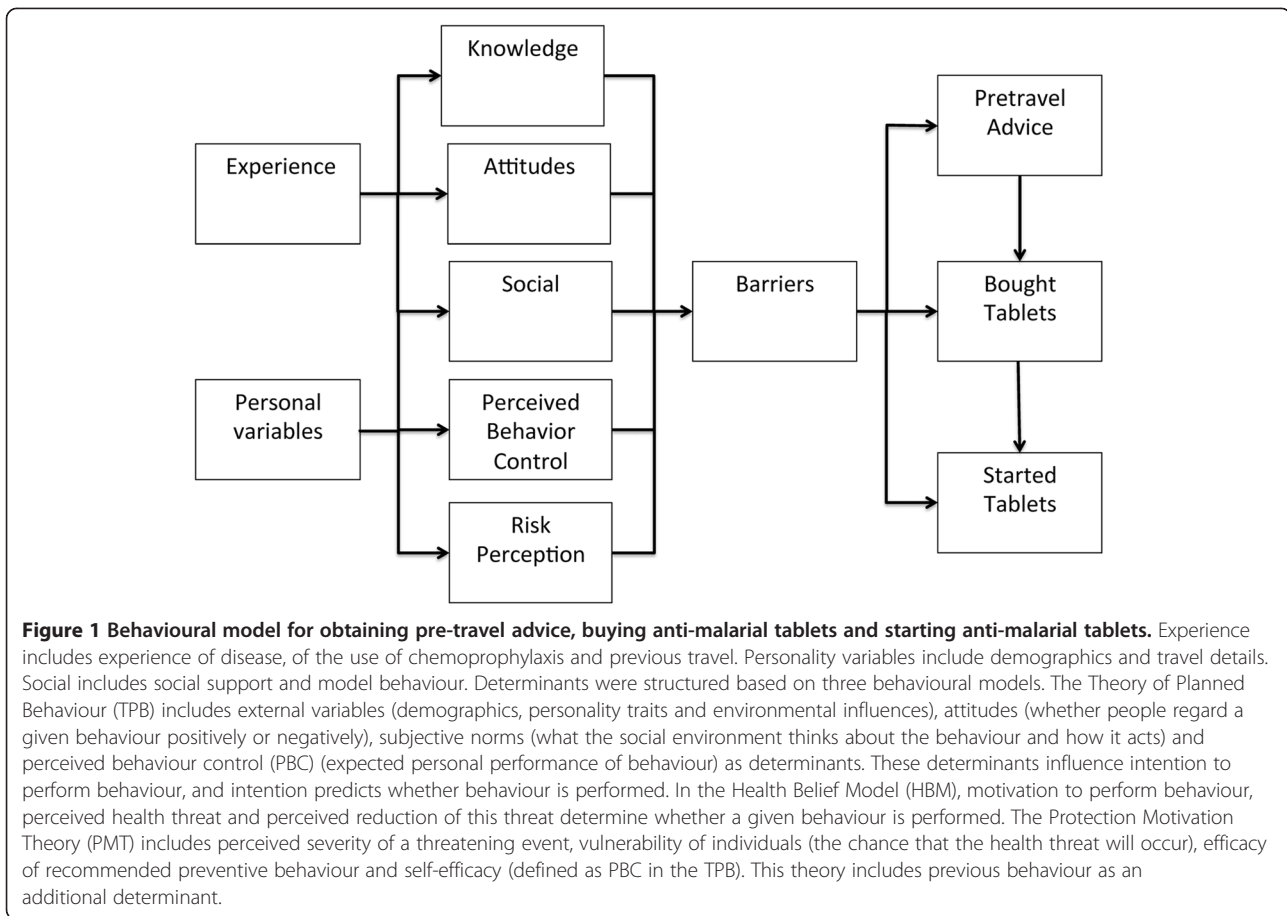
Knowledge

Experience

Attitudes

Social

Barriers

Pretravel Advice

Bought Tablets

Started Tablets

Personal variables

Perceived Behavior Control

Risk Perception

**Figure 1 Behavioural model for obtaining pre-travel advice, buying anti-malarial tablets and starting anti-malarial tablets.** Experience includes experience of disease, of the use of chemoprophylaxis and previous travel. Personality variables include demographics and travel details. Social includes social support and model behaviour. Determinants were structured based on three behavioural models. The Theory of Planned Behaviour (TPB) includes external variables (demographics, personality traits and environmental influences), attitudes (whether people regard a given behaviour positively or negatively), subjective norms (what the social environment thinks about the behaviour and how it acts) and perceived behaviour control (PBC) (expected personal performance of behaviour) as determinants. These determinants influence intention to perform behaviour, and intention predicts whether behaviour is performed. In the Health Belief Model (HBM), motivation to perform behaviour, perceived health threat and perceived reduction of this threat determine whether a given behaviour is performed. The Protection Motivation Theory (PMT) includes perceived severity of a threatening event, vulnerability of individuals (the chance that the health threat will occur), efficacy of recommended preventive behaviour and self-efficacy (defined as PBC in the TPB). This theory includes previous behaviour as an additional determinant.